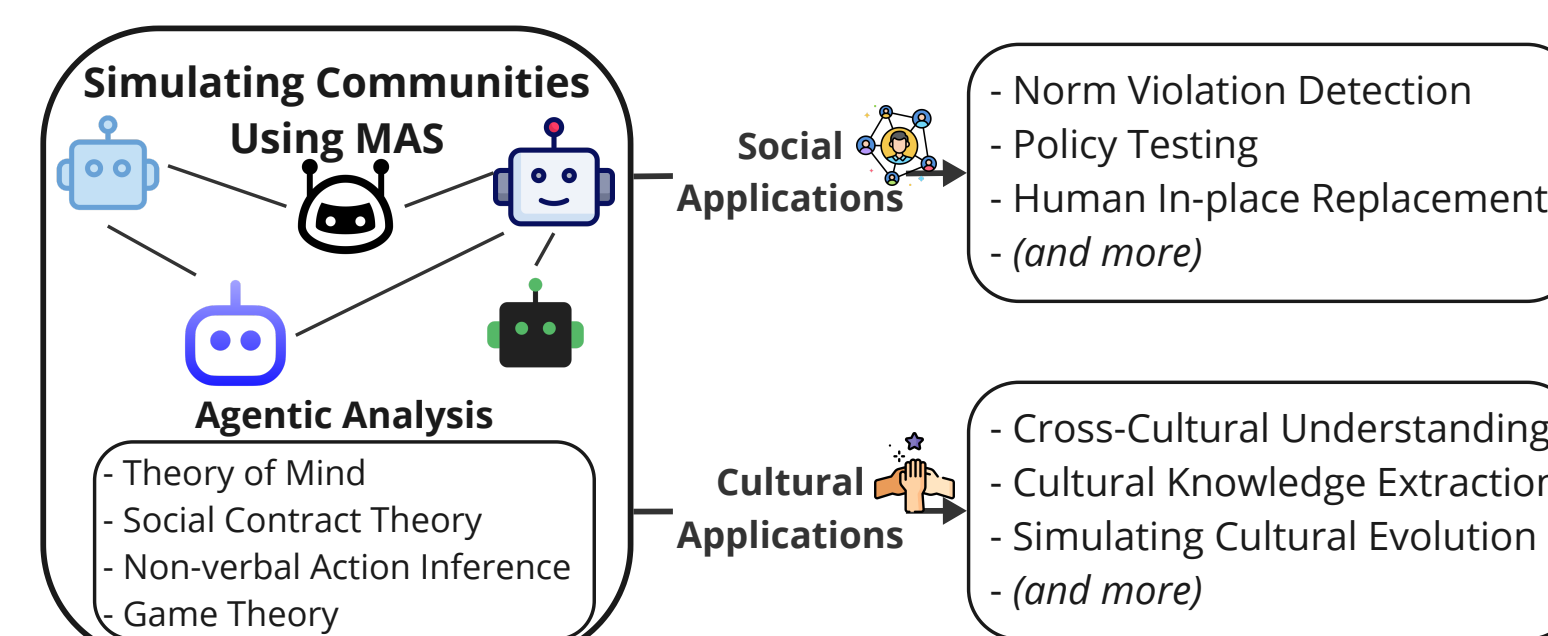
Simulating Communities Using MAS

Agentic Analysis

- Theory of Mind
- Social Contract Theory
- Non-verbal Action Inference
- Game Theory

Social Applications

- Norm Violation Detection
- Policy Testing
- Human In-place Replacement
- *(and more)*

Cultural Applications

- Cross-Cultural Understanding
- Cultural Knowledge Extraction
- Simulating Cultural Evolution
- *(and more)*